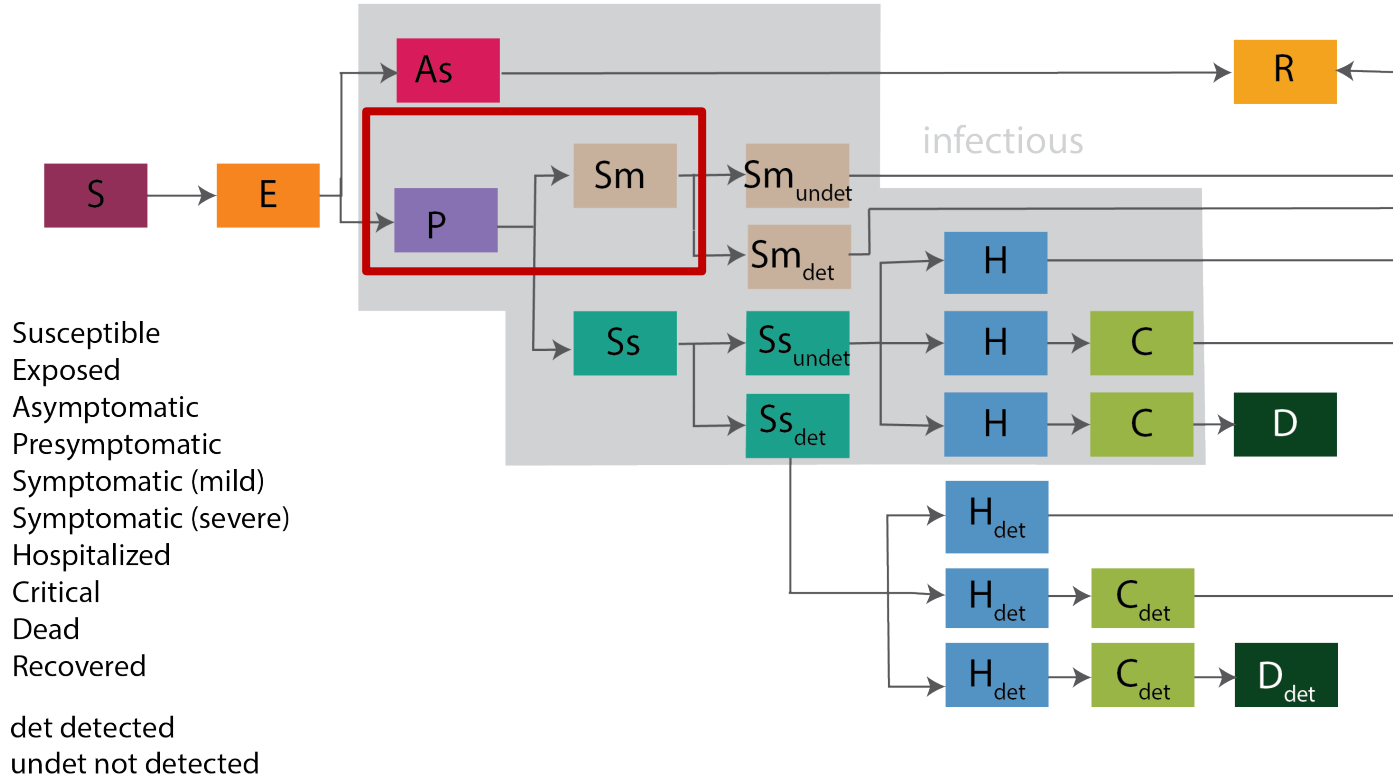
As

R

infectious

S

E

P

Sm

$Sm_{undet}$

$Sm_{det}$

H

Ss

$Ss_{undet}$

H

C

$Ss_{det}$

H

C

D

$H_{det}$

$H_{det}$

$C_{det}$

$H_{det}$

$C_{det}$

$D_{det}$

Susceptible
Exposed
Asymptomatic
Presymptomatic
Symptomatic (mild)
Symptomatic (severe)
Hospitalized
Critical
Dead
Recovered

det detected
undet not detected